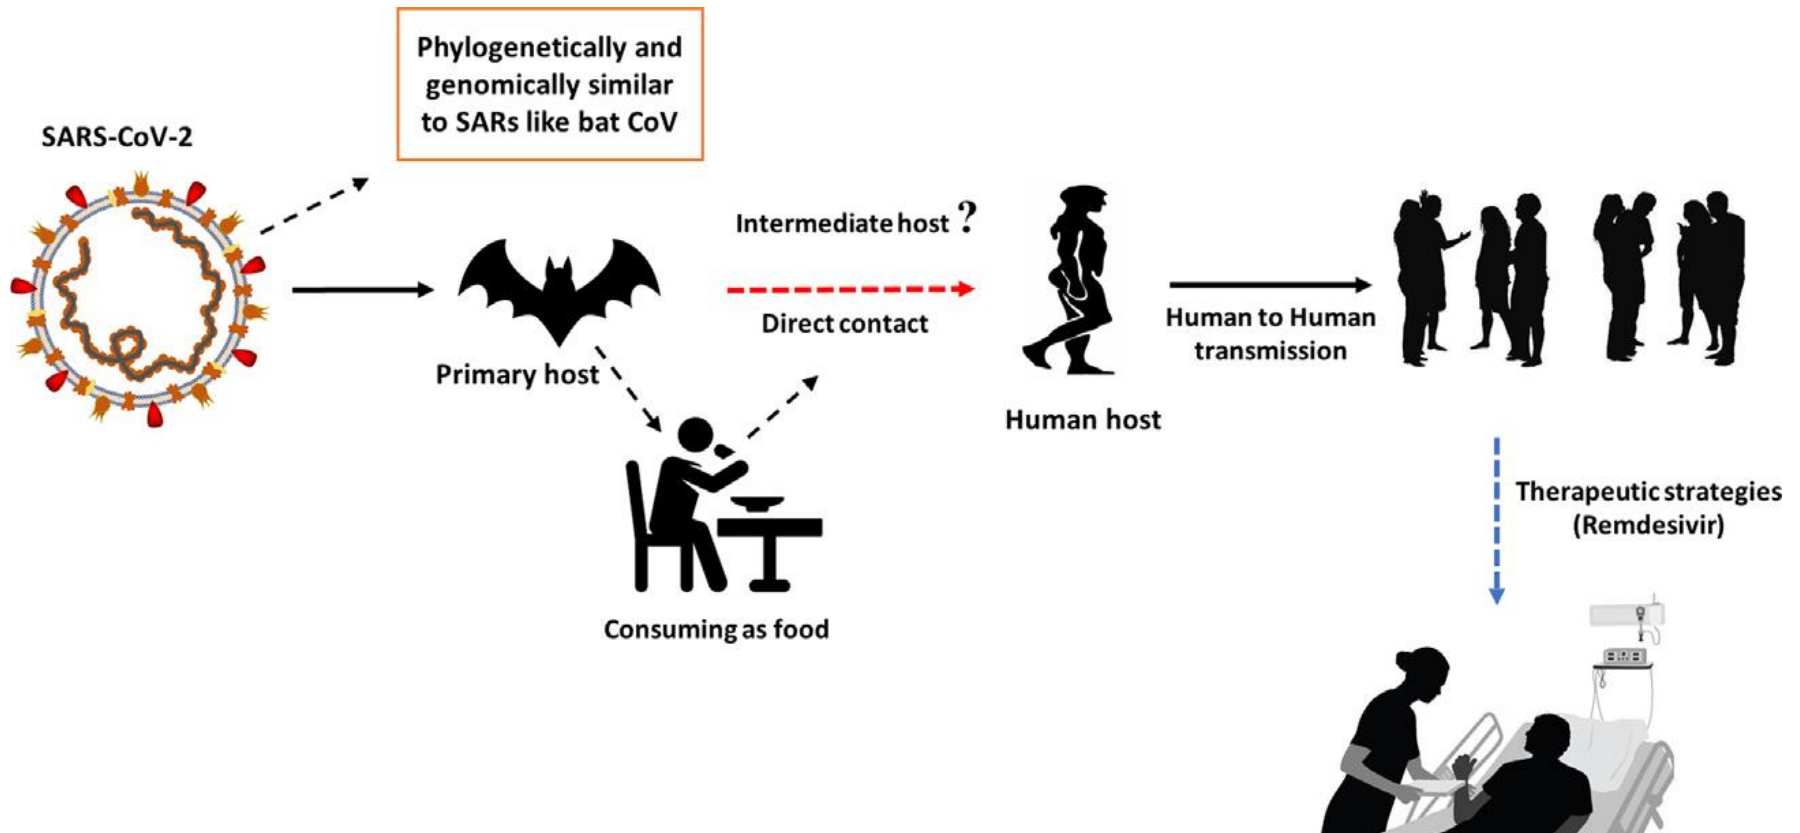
Phylogenetically and genomically similar to SARs like bat CoV

SARS-CoV-2

Intermediate host ?

Direct contact

Primary host

Human host

Human to Human transmission

Consuming as food

Therapeutic strategies (Remdesivir)